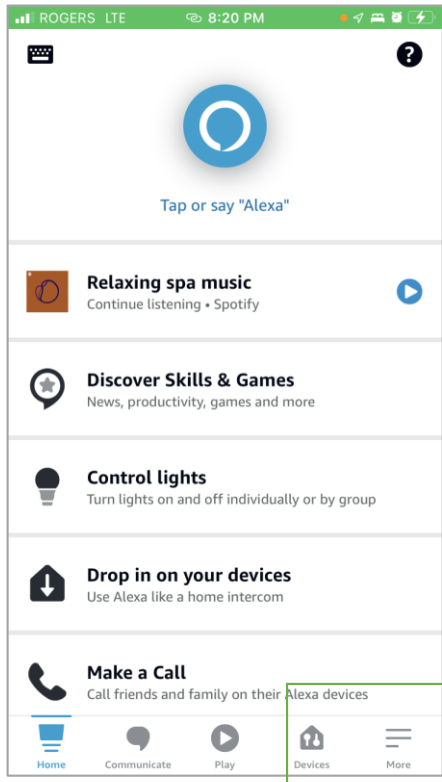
ROGERS LTE 8:20 PM

Tap or say "Alexa"

Relaxing spa music
Continue listening • Spotify

Discover Skills & Games
News, productivity, games and more

Control lights
Turn lights on and off individually or by group

Drop in on your devices
Use Alexa like a home intercom

Make a Call
Call friends and family on their Alexa devices

Home Communicate Play Devices More